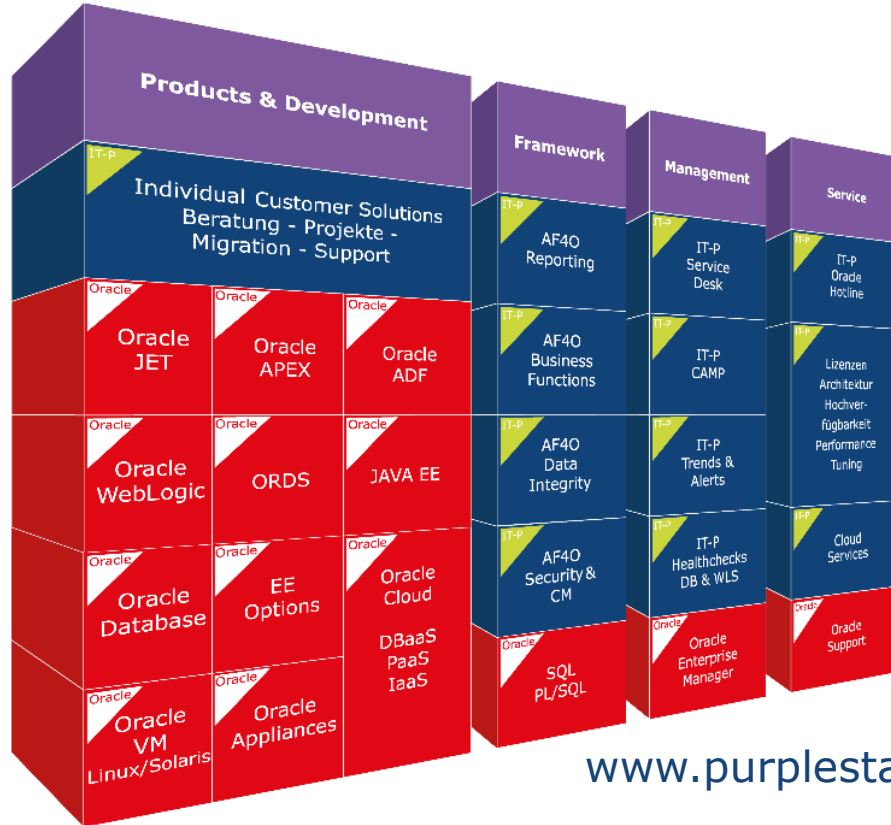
Products & Development

IT-P
Individual Customer Solutions
Beratung - Projekte - Migration - Support

Oracle
Oracle JET

Oracle
Oracle APEX

Oracle
Oracle ADF

Oracle
Oracle WebLogic

Oracle
ORDS

Oracle
JAVA EE

Oracle
Oracle Database

Oracle
EE Options

Oracle
Oracle Cloud
DBaaS
PaaS
IaaS

Oracle
Oracle VM
Linux/Solaris

Oracle
Oracle Appliances

Framework

IT-P
AF4O Reporting

IT-P
AF4O Business Functions

IT-P
AF4O Data Integrity

IT-P
AF4O Security & CM

Oracle
SQL
PL/SQL

Management

IT-P
IT-P Service Desk

IT-P
IT-P CAMP

IT-P
IT-P Trends & Alerts

IT-P
IT-P Healthchecks DB & WLS

Oracle
Oracle Enterprise Manager

Service

IT-P
IT-P Oracle Hotline

IT-P
Lizenzen
Architektur
Hochverfügbarkeit
Performance
Tuning

IT-P
Cloud Services

Oracle
Oracle Support

www.purplesta